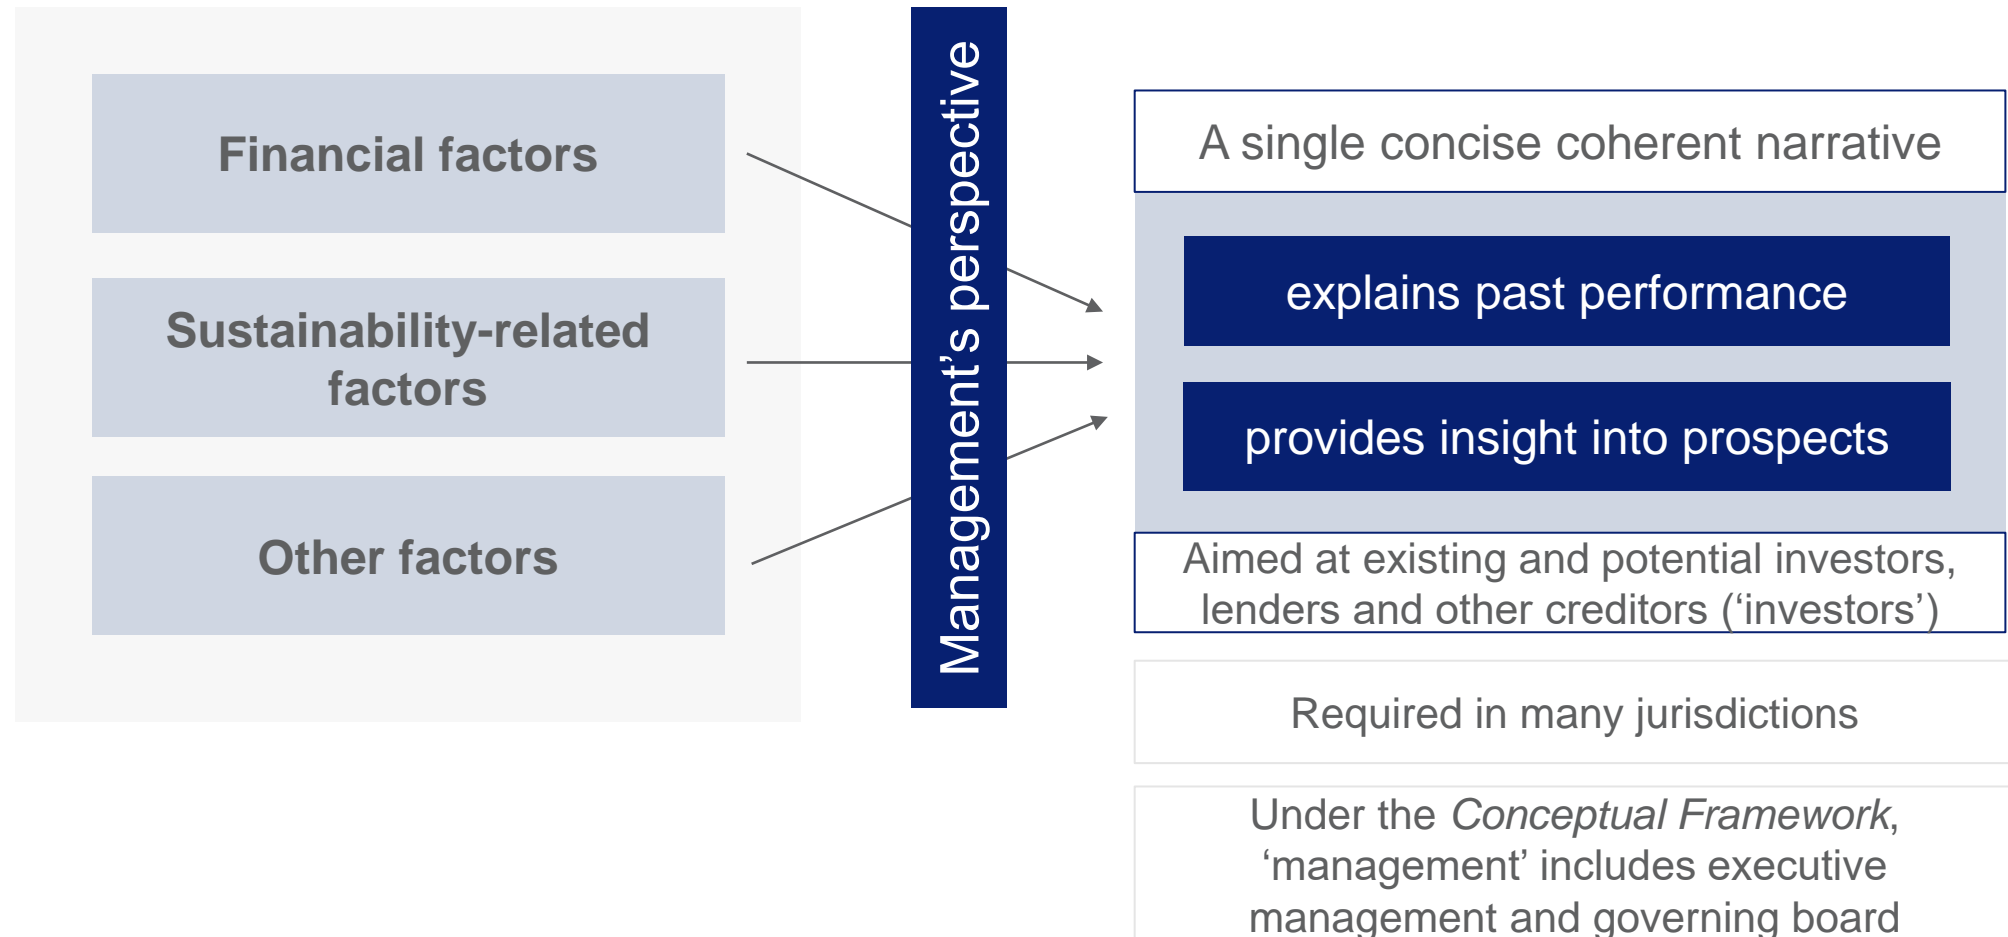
Financial factors

Sustainability-related factors

Other factors

Management’s perspective

A single concise coherent narrative

explains past performance

provides insight into prospects

Aimed at existing and potential investors, lenders and other creditors (‘investors’)

Required in many jurisdictions

Under the *Conceptual Framework*, ‘management’ includes executive management and governing board